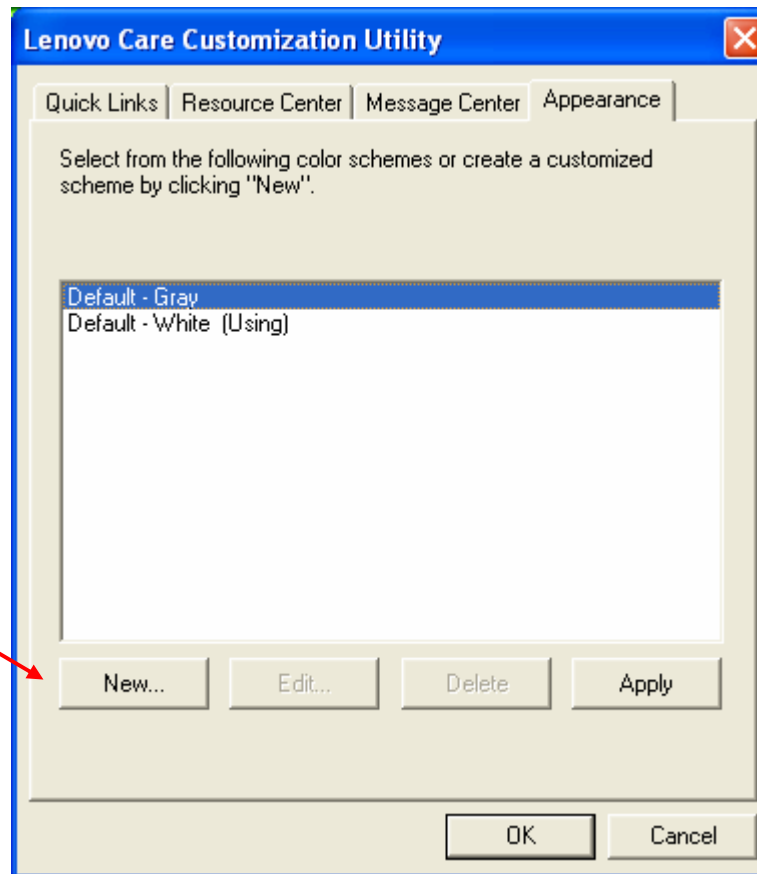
Lenovo Care Customization Utility

Quick Links | Resource Center | Message Center | Appearance

Select from the following color schemes or create a customized scheme by clicking "New".

Default - Gray
Default - White (Using)

New... | Edit... | Delete | Apply

OK | Cancel